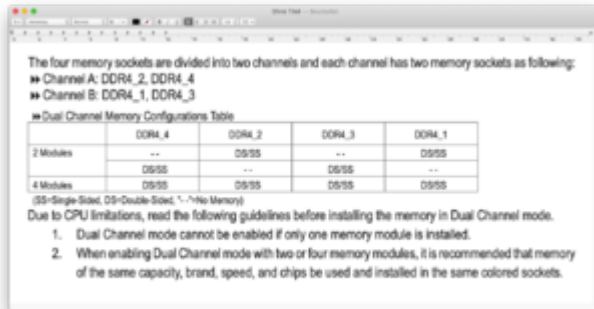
The four memory sockets are divided into two channels and each channel has two memory sockets as following:
➤➤ Channel A: DDR4_2, DDR4_4
➤➤ Channel B: DDR4_1, DDR4_3

➤➤ Dual Channel Memory Configurations Table

| | DDR4_4 | DDR4_2 | DDR4_3 | DDR4_1 |
|---|---|---|---|---|
| 2 Modules | -- | DS/SS | -- | DS/SS |
| | DS/SS | -- | DS/SS | -- |
| 4 Modules | DS/SS | DS/SS | DS/SS | DS/SS |

(SS=Single-Sided, DS=Double-Sided, "- -"=No Memory)

Due to CPU limitations, read the following guidelines before installing the memory in Dual Channel mode.

1. Dual Channel mode cannot be enabled if only one memory module is installed.
2. When enabling Dual Channel mode with two or four memory modules, it is recommended that memory of the same capacity, brand, speed, and chips be used and installed in the same colored sockets.